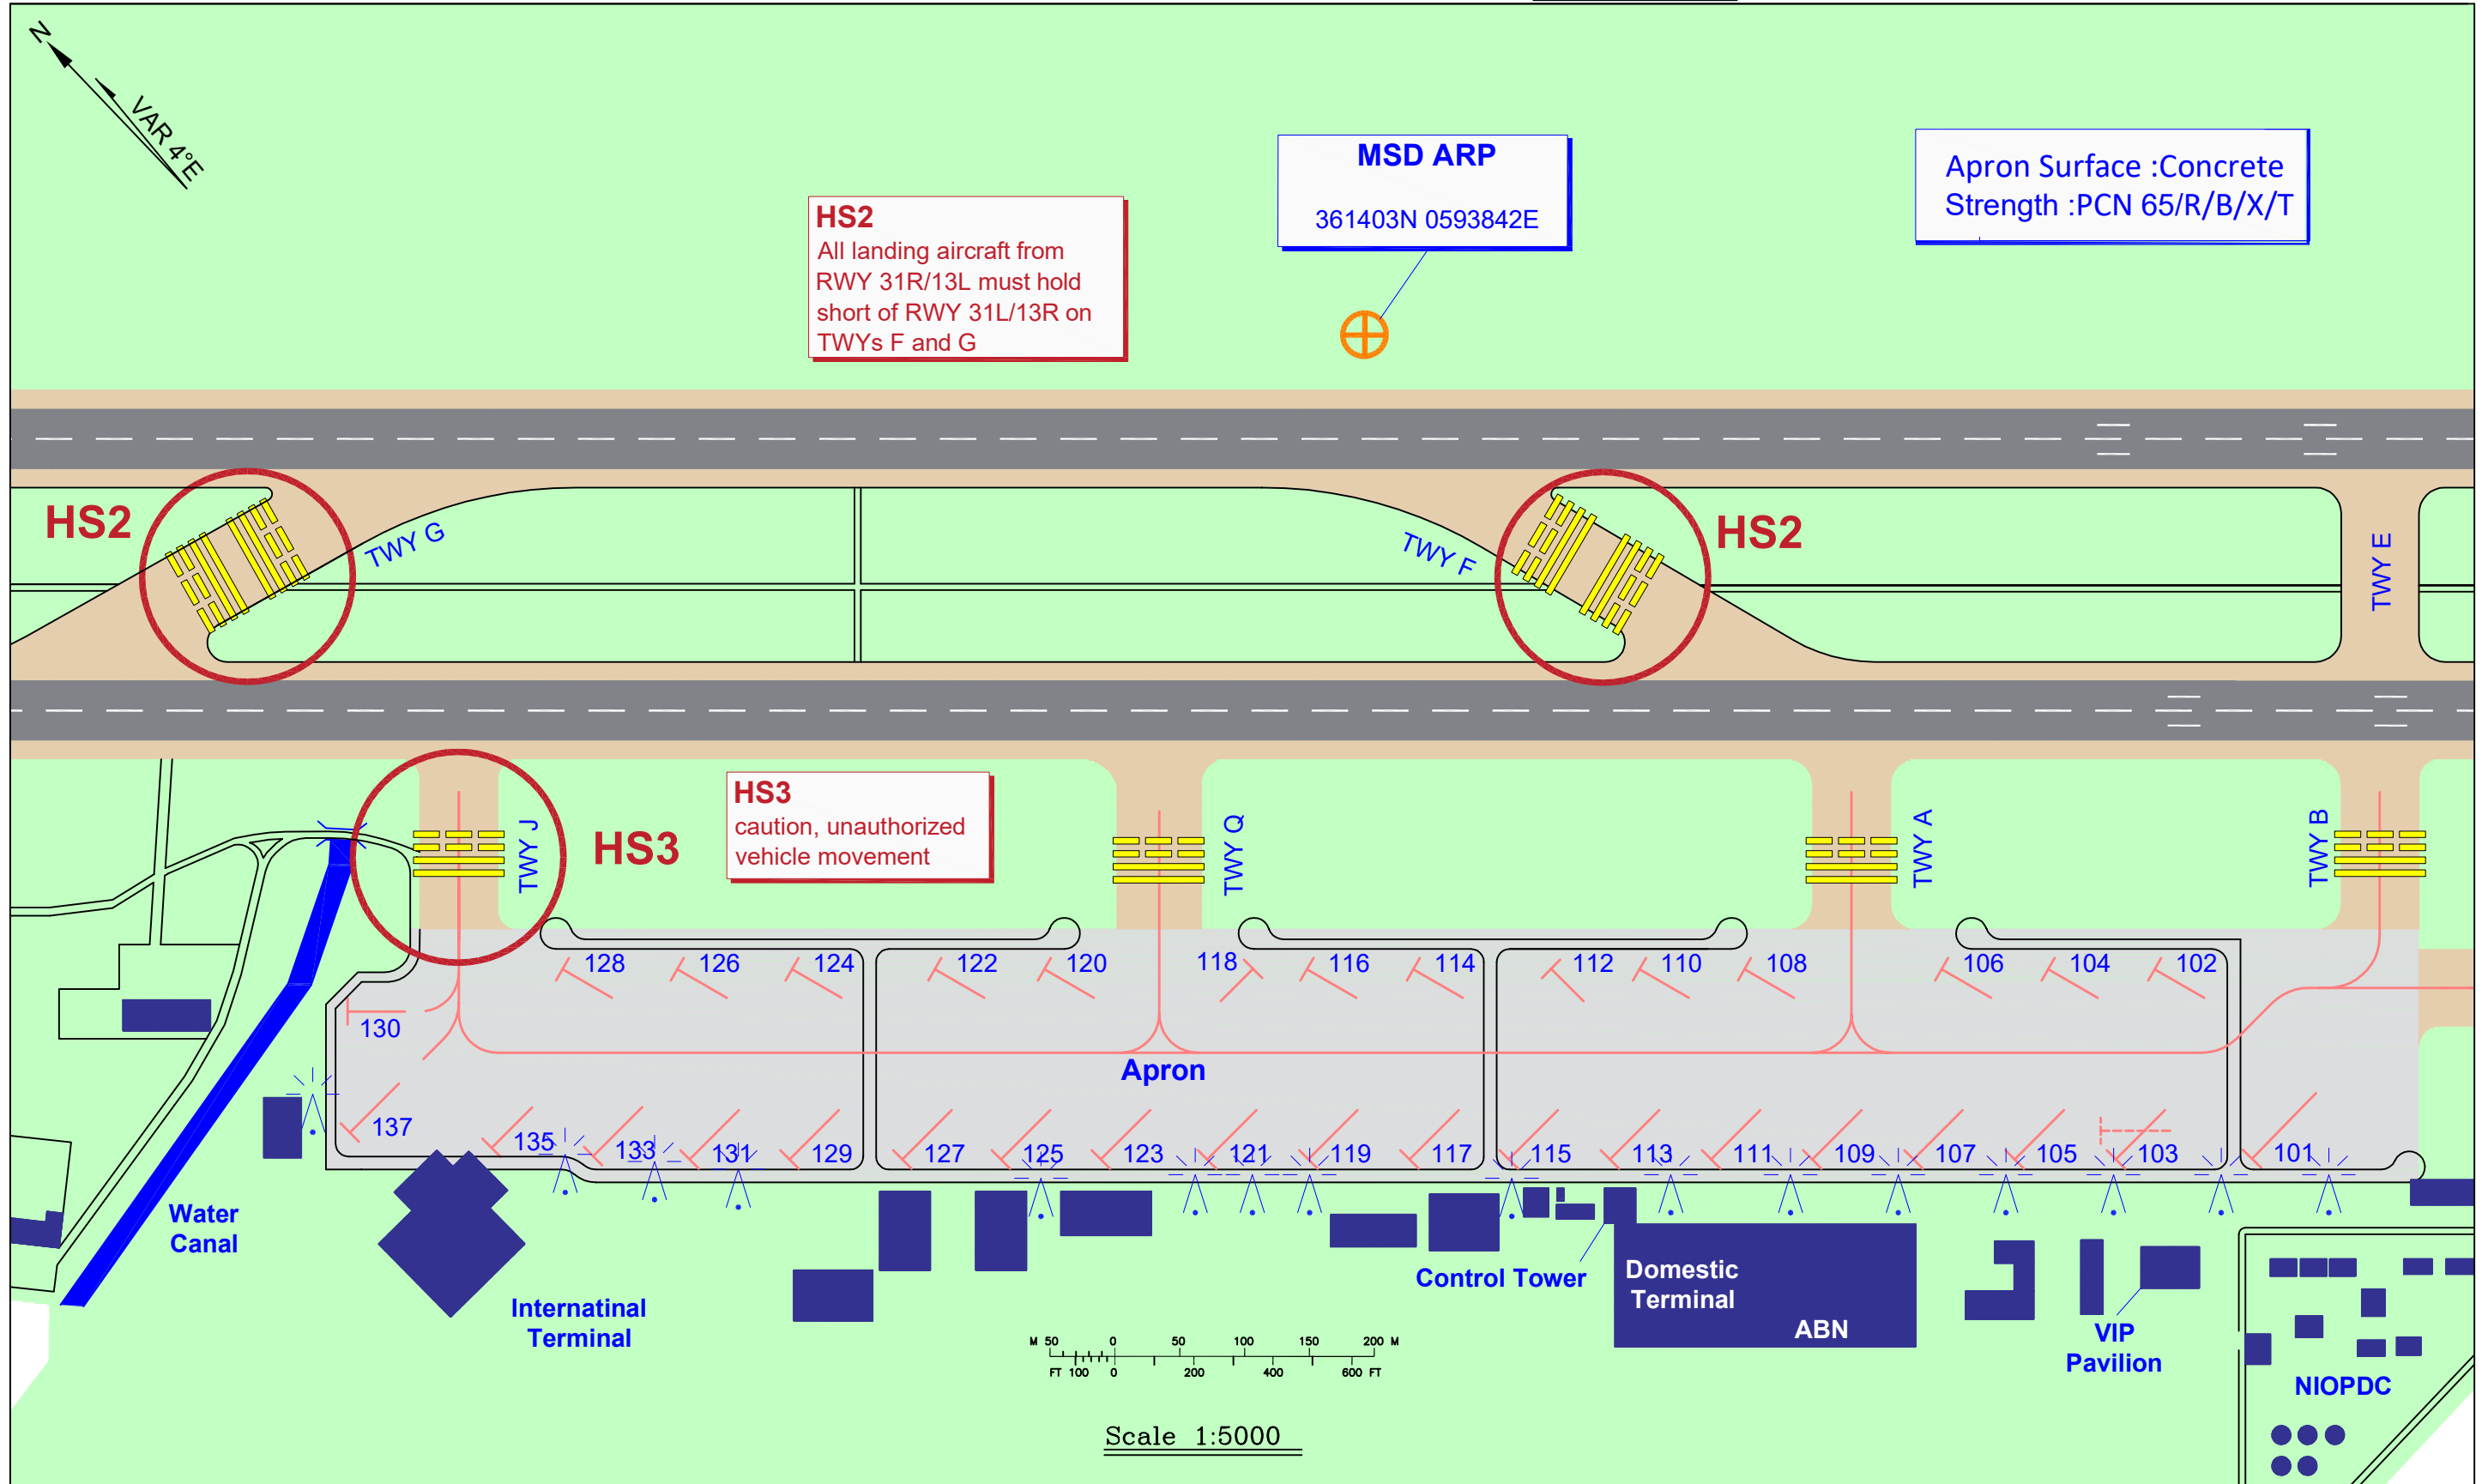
N
VAR 4°E

HS2
All landing aircraft from RWY 31R/13L must hold short of RWY 31L/13R on TWYs F and G

MSD ARP
361403N 0593842E

Apron Surface :Concrete
Strength :PCN 65/R/B/X/T

HS2
TWY G
TWY F
HS2
TWY E

TWY J
HS3
HS3
caution, unauthorized vehicle movement
TWY Q
TWY A
TWY B

128 126 124 122 120 118 116 114 112 110 108 106 104 102
130
Apron
137
135 133 131 129 127 125 123 121 119 117 115 113 111 109 107 105 103 101

Water Canal
Internatinal Terminal
Control Tower
Domestic Terminal
ABN
VIP Pavilion
NIOPDC

M 50 0 50 100 150 200 M
FT 100 0 200 400 600 FT

Scale 1:5000